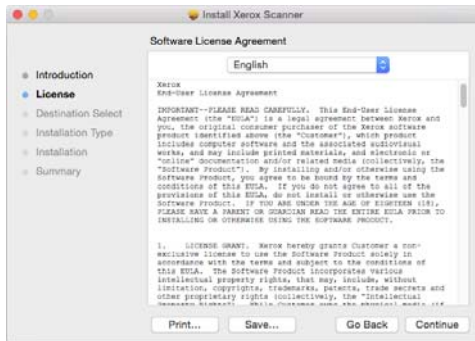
Install Xerox Scanner

Software License Agreement

English

Introduction
License
Destination Select
Installation Type
Installation
Summary

Xerox
End-User License Agreement

IMPORTANT--PLEASE READ CAREFULLY. This End-User License Agreement (the "EULA") is a legal agreement between Xerox and you, the original consumer purchaser of the Xerox software product identified above (the "Customer"), which product includes computer software and the associated audiovisual works, and may include printed materials, and electronic or "online" documentation and/or related media (collectively, the "Software Product"). By installing and/or otherwise using the Software Product, you agree to be bound by the terms and conditions of this EULA. If you do not agree to all of the provisions of this EULA, do not install or otherwise use the Software Product. IF YOU ARE UNDER THE AGE OF EIGHTEEN (18), PLEASE HAVE A PARENT OR GUARDIAN READ THE ENTIRE EULA PRIOR TO INSTALLING OR OTHERWISE USING THE SOFTWARE PRODUCT.

1. LICENSE GRANT. Xerox hereby grants Customer a non-exclusive license to use the Software Product solely in accordance with the terms and subject to the conditions of this EULA. The Software Product incorporates various intellectual property rights, that may, include, without limitation, copyrights, trademarks, patents, trade secrets and other proprietary rights (collectively, the "Intellectual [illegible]

Print... Save... Go Back Continue